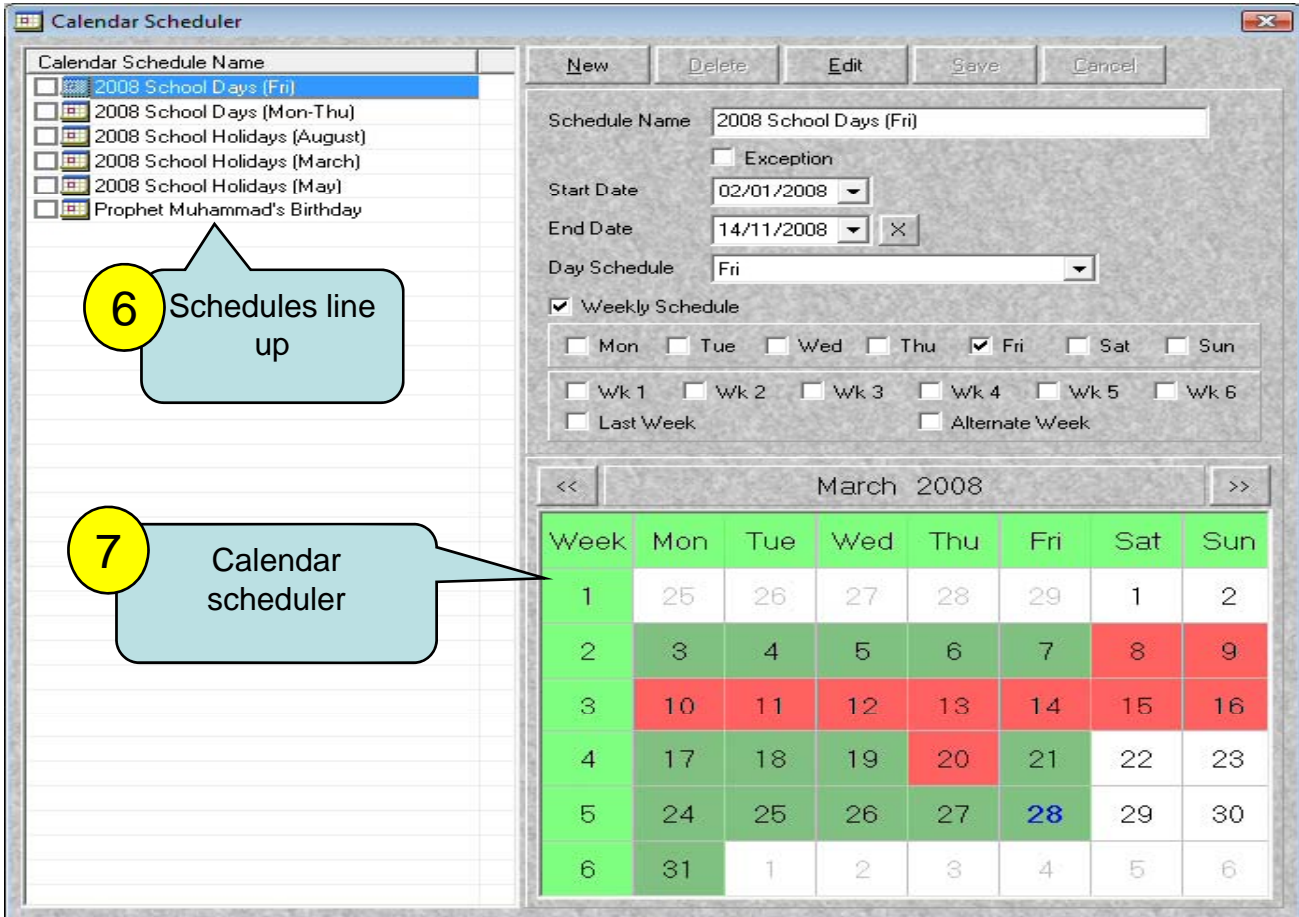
Calendar Scheduler

Calendar Schedule Name
2008 School Days (Fri)
2008 School Days (Mon-Thu)
2008 School Holidays (August)
2008 School Holidays (March)
2008 School Holidays (May)
Prophet Muhammad's Birthday

6 Schedules line up

7 Calendar scheduler

New | Delete | Edit | Save | Cancel

Schedule Name 2008 School Days (Fri)
Exception
Start Date 02/01/2008
End Date 14/11/2008 ×
Day Schedule Fri
Weekly Schedule
Mon Tue Wed Thu Fri Sat Sun
Wk 1 Wk 2 Wk 3 Wk 4 Wk 5 Wk 6
Last Week Alternate Week

<< March 2008 >>

| Week | Mon | Tue | Wed | Thu | Fri | Sat | Sun |
|---|---|---|---|---|---|---|---|
| 1 | 25 | 26 | 27 | 28 | 29 | 1 | 2 |
| 2 | 3 | 4 | 5 | 6 | 7 | 8 | 9 |
| 3 | 10 | 11 | 12 | 13 | 14 | 15 | 16 |
| 4 | 17 | 18 | 19 | 20 | 21 | 22 | 23 |
| 5 | 24 | 25 | 26 | 27 | 28 | 29 | 30 |
| 6 | 31 | 1 | 2 | 3 | 4 | 5 | 6 |